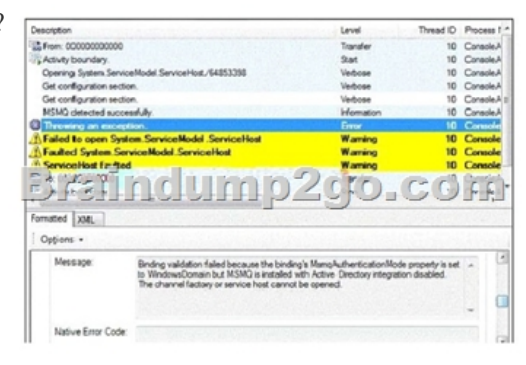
| Description | Level | Thread ID | Process N |
|---|---|---|---|
| From: 000000000000 | Transfer | 10 | ConsoleA |
| Activity boundary. | Start | 10 | ConsoleA |
| Opening System.ServiceModel.ServiceHost/64853398 | Verbose | 10 | ConsoleA |
| Get configuration section. | Verbose | 10 | ConsoleA |
| Get configuration section. | Verbose | 10 | ConsoleA |
| MSMQ detected successfully. | Information | 10 | ConsoleA |
| Throwing an exception. | Error | 10 | Console |
| Failed to open System.ServiceModel.ServiceHost | Warning | 10 | Console |
| Faulted System.ServiceModel.ServiceHost | Warning | 10 | Console |
| ServiceHost Faulted | Warning | 10 | Console |

Braindump2go.com

Formatted XML

Options ▾

Message: Binding validation failed because the binding's MsmqAuthenticationMode property is set to WindowsDomain but MSMQ is installed with Active Directory integration disabled. The channel factory or service host cannot be opened.

Native Error Code: